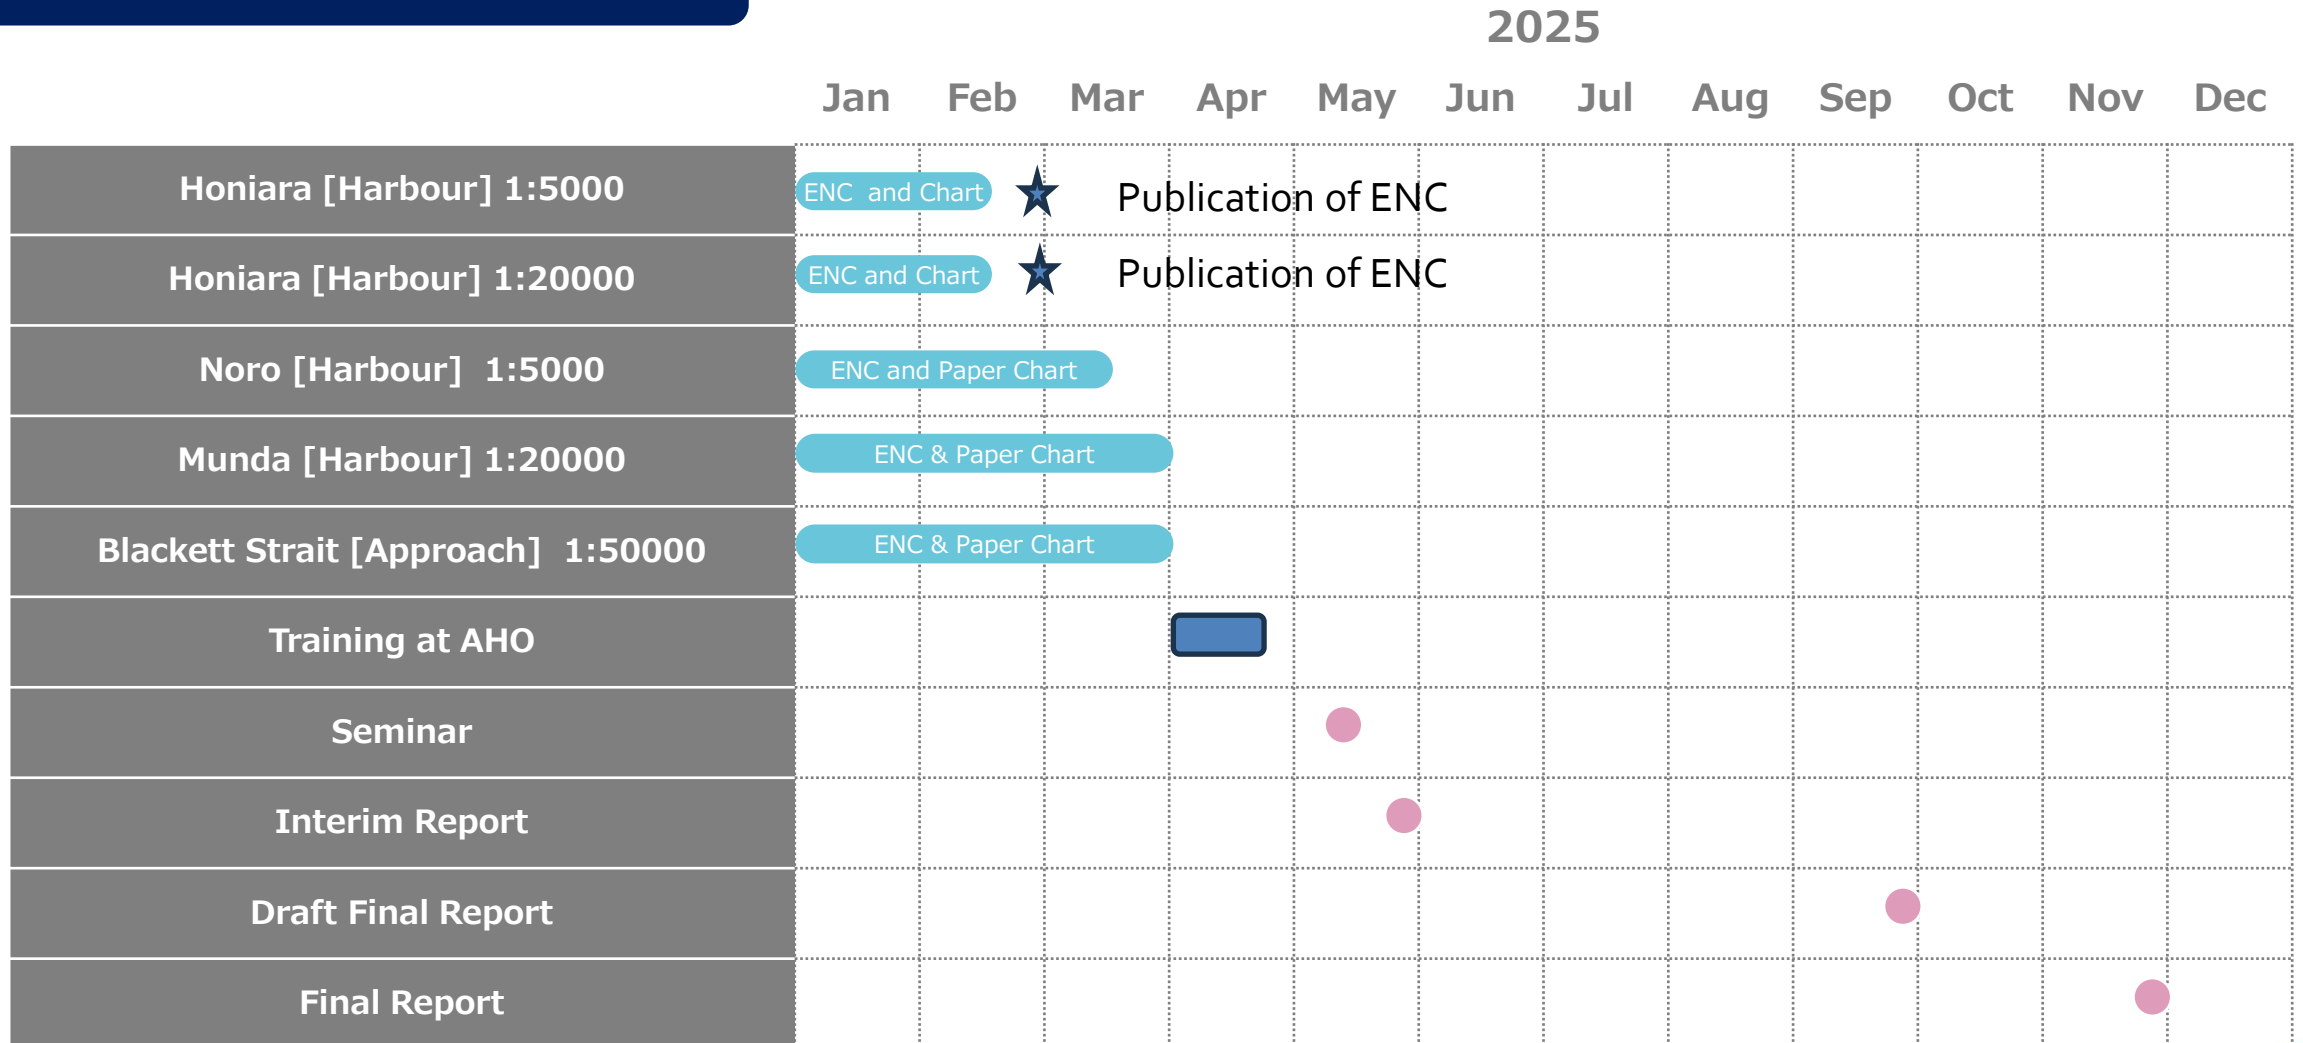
2025

| | Jan | Feb | Mar | Apr | May | Jun | Jul | Aug | Sep | Oct | Nov | Dec |
|---|---|---|---|---|---|---|---|---|---|---|---|---|
| Honiara [Harbour] 1:5000 | ENC and Chart | | | Publication of ENC | | | | | | | | |
| Honiara [Harbour] 1:20000 | ENC and Chart | | | Publication of ENC | | | | | | | | |
| Noro [Harbour] 1:5000 | ENC and Paper Chart | | | | | | | | | | | |
| Munda [Harbour] 1:20000 | ENC & Paper Chart | | | | | | | | | | | |
| Blackett Strait [Approach] 1:50000 | ENC & Paper Chart | | | | | | | | | | | |
| Training at AHO | | | | | | | | | | | | |
| Seminar | | | | | | | | | | | | |
| Interim Report | | | | | | | | | | | | |
| Draft Final Report | | | | | | | | | | | | |
| Final Report | | | | | | | | | | | | |